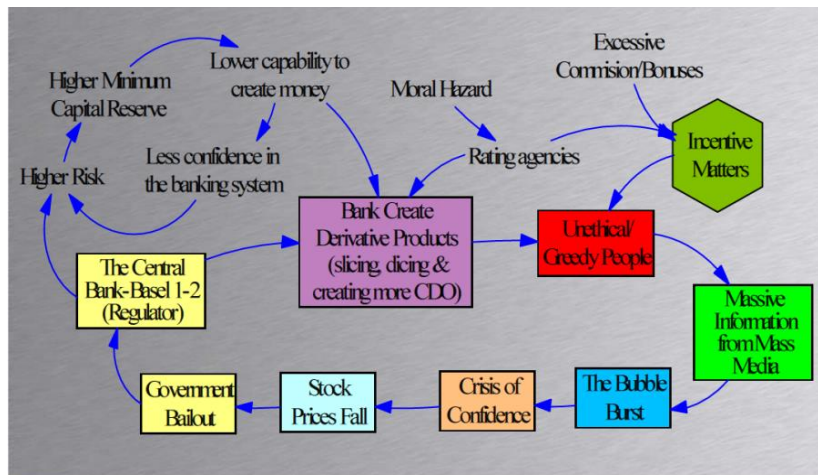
Higher Minimum Capital Reserve

Lower capability to create money

Moral Hazard

Excessive Commision/Bonuses

Higher Risk

Less confidence in the banking system

Rating agencies

Incentive Matters

Bank Create Derivative Products (slicing, dicing & creating more CDO)

Unethical/ Greedy People

The Central Bank-Basel 1-2 (Regulator)

Massive Information from Mass Media

Government Bailout

Stock Prices Fall

Crisis of Confidence

The Bubble Burst